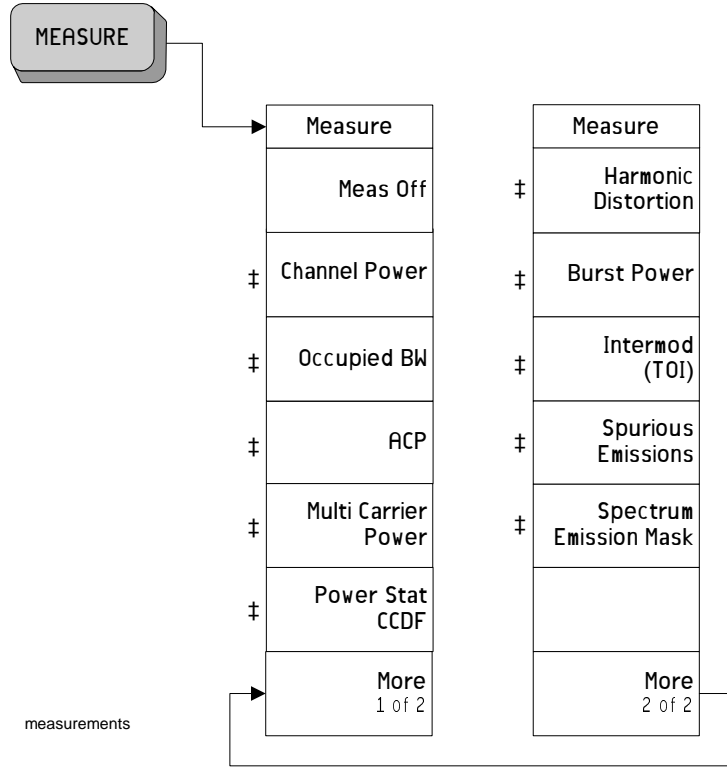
MEASURE

Measure

Meas Off

‡ Channel Power

‡ Occupied BW

‡ ACP

‡ Multi Carrier Power

‡ Power Stat CCDF

More
1 of 2

Measure

‡ Harmonic Distortion

‡ Burst Power

‡ Intermod (TOI)

‡ Spurious Emissions

‡ Spectrum Emission Mask

More
2 of 2

measurements